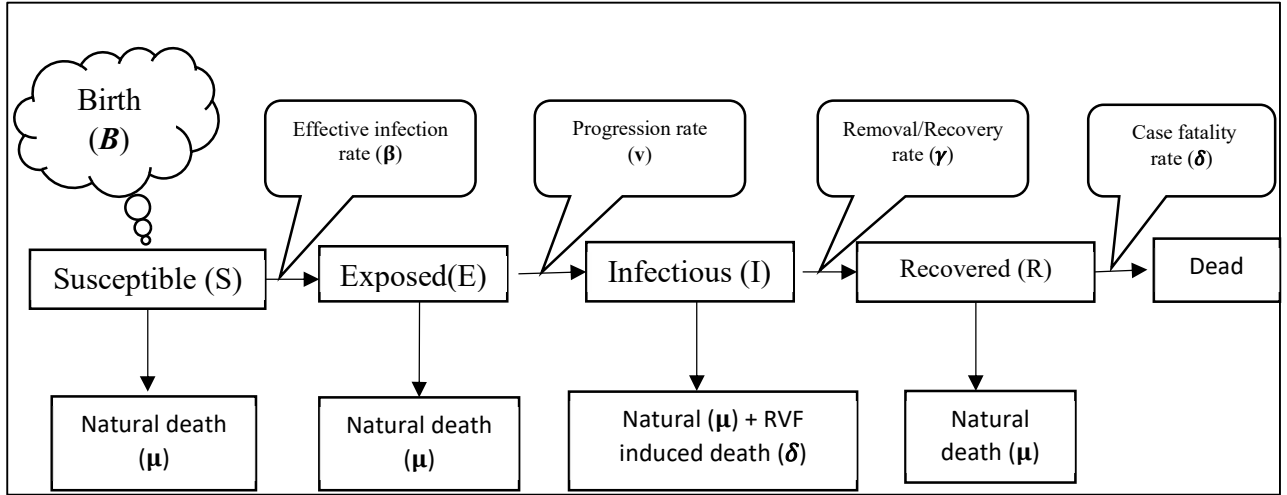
Birth ($\boldsymbol{B}$)

Effective infection rate ($\boldsymbol{\beta}$)

Progression rate ($\mathbf{v}$)

Removal/Recovery rate ($\boldsymbol{\gamma}$)

Case fatality rate ($\boldsymbol{\delta}$)

Susceptible (S)

Exposed(E)

Infectious (I)

Recovered (R)

Dead

Natural death ($\boldsymbol{\mu}$)

Natural death ($\boldsymbol{\mu}$)

Natural ($\boldsymbol{\mu}$) + RVF induced death ($\boldsymbol{\delta}$)

Natural death ($\boldsymbol{\mu}$)